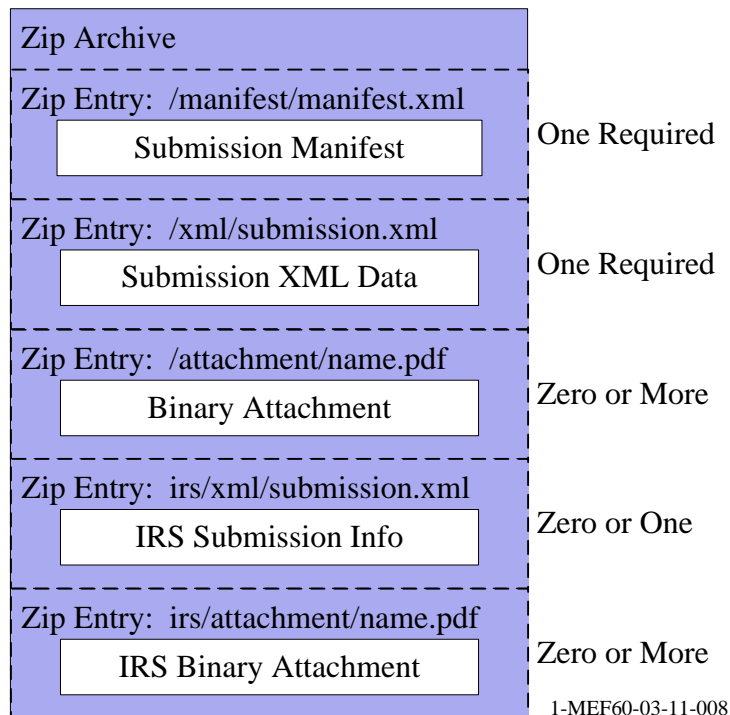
Zip Archive

Zip Entry: /manifest/manifest.xml

Submission Manifest

One Required

Zip Entry: /xml/submission.xml

Submission XML Data

One Required

Zip Entry: /attachment/name.pdf

Binary Attachment

Zero or More

Zip Entry: irs/xml/submission.xml

IRS Submission Info

Zero or One

Zip Entry: irs/attachment/name.pdf

IRS Binary Attachment

Zero or More

1-MEF60-03-11-008